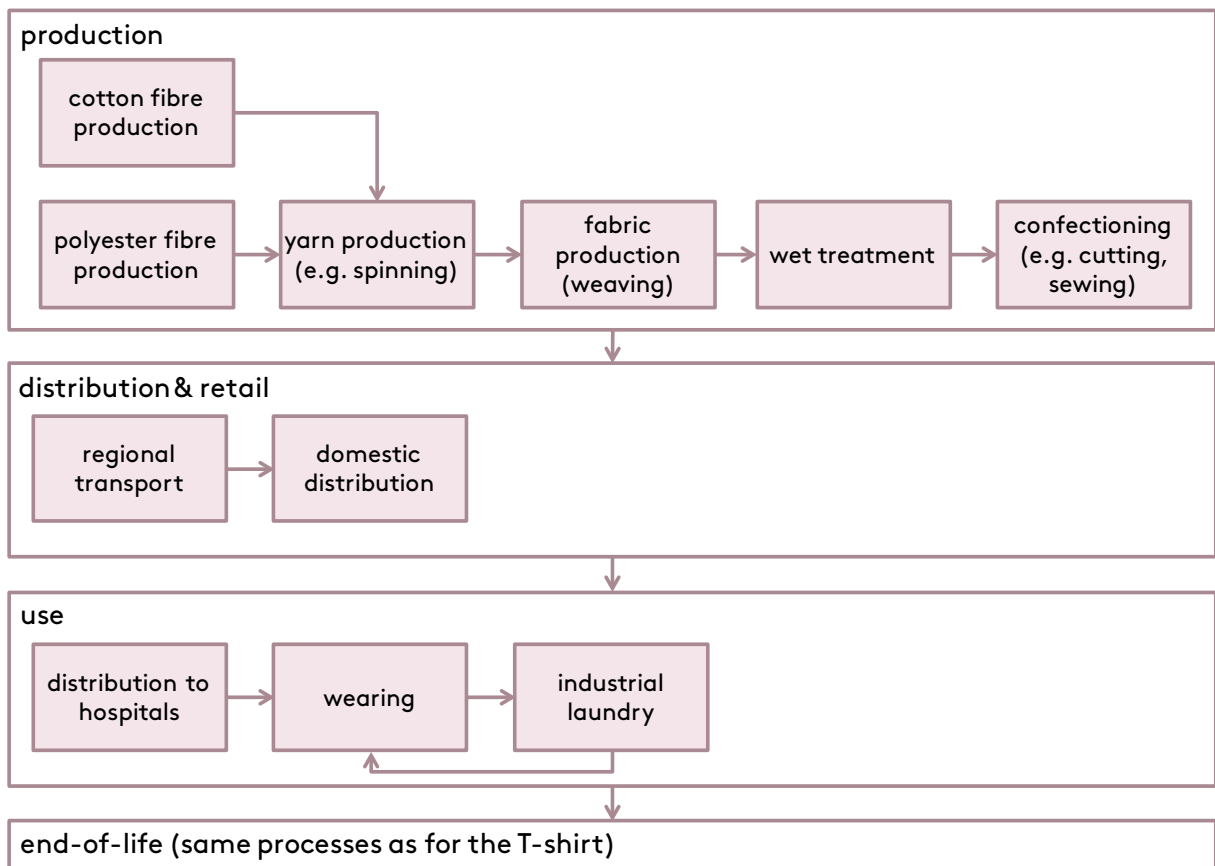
production

cotton fibre production

polyester fibre production

yarn production (e.g. spinning)

fabric production (weaving)

wet treatment

confectioning (e.g. cutting, sewing)

distribution & retail

regional transport

domestic distribution

use

distribution to hospitals

wearing

industrial laundry

end-of-life (same processes as for the T-shirt)